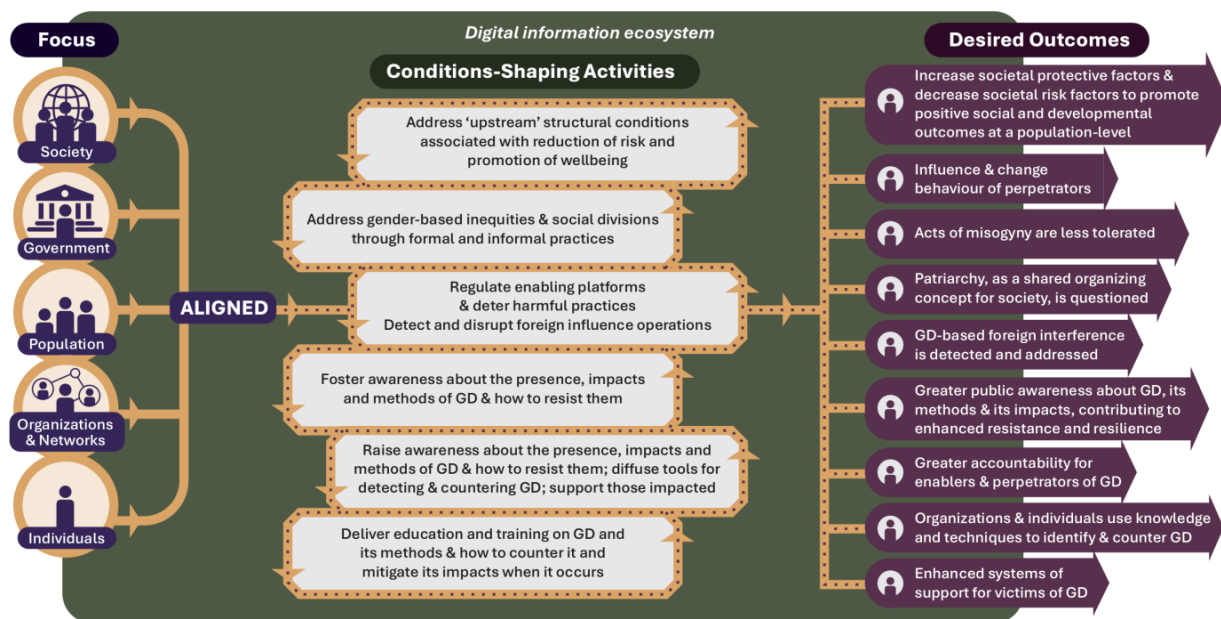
Focus

Society

Government

Population

Organizations & Networks

Individuals

ALIGNED

Digital information ecosystem

Conditions-Shaping Activities

Address 'upstream' structural conditions associated with reduction of risk and promotion of wellbeing

Address gender-based inequities & social divisions through formal and informal practices

Regulate enabling platforms & deter harmful practices
Detect and disrupt foreign influence operations

Foster awareness about the presence, impacts and methods of GD & how to resist them

Raise awareness about the presence, impacts and methods of GD & how to resist them; diffuse tools for detecting & countering GD; support those impacted

Deliver education and training on GD and its methods & how to counter it and mitigate its impacts when it occurs

Desired Outcomes

Increase societal protective factors & decrease societal risk factors to promote positive social and developmental outcomes at a population-level

Influence & change behaviour of perpetrators

Acts of misogyny are less tolerated

Patriarchy, as a shared organizing concept for society, is questioned

GD-based foreign interference is detected and addressed

Greater public awareness about GD, its methods & its impacts, contributing to enhanced resistance and resilience

Greater accountability for enablers & perpetrators of GD

Organizations & individuals use knowledge and techniques to identify & counter GD

Enhanced systems of support for victims of GD